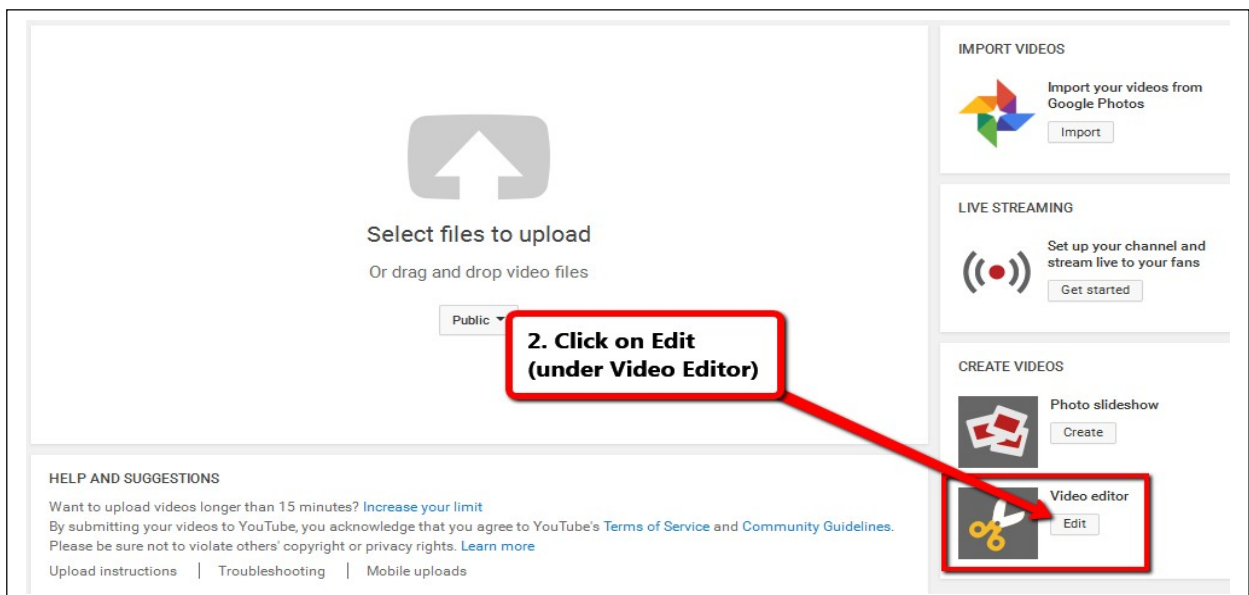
Select files to upload

Or drag and drop video files

Public

2. Click on Edit (under Video Editor)

IMPORT VIDEOS

Import your videos from Google Photos

Import

LIVE STREAMING

Set up your channel and stream live to your fans

Get started

CREATE VIDEOS

Photo slideshow

Create

Video editor

Edit

HELP AND SUGGESTIONS

Want to upload videos longer than 15 minutes? Increase your limit

By submitting your videos to YouTube, you acknowledge that you agree to YouTube's Terms of Service and Community Guidelines.

Please be sure not to violate others' copyright or privacy rights. Learn more

Upload instructions | Troubleshooting | Mobile uploads